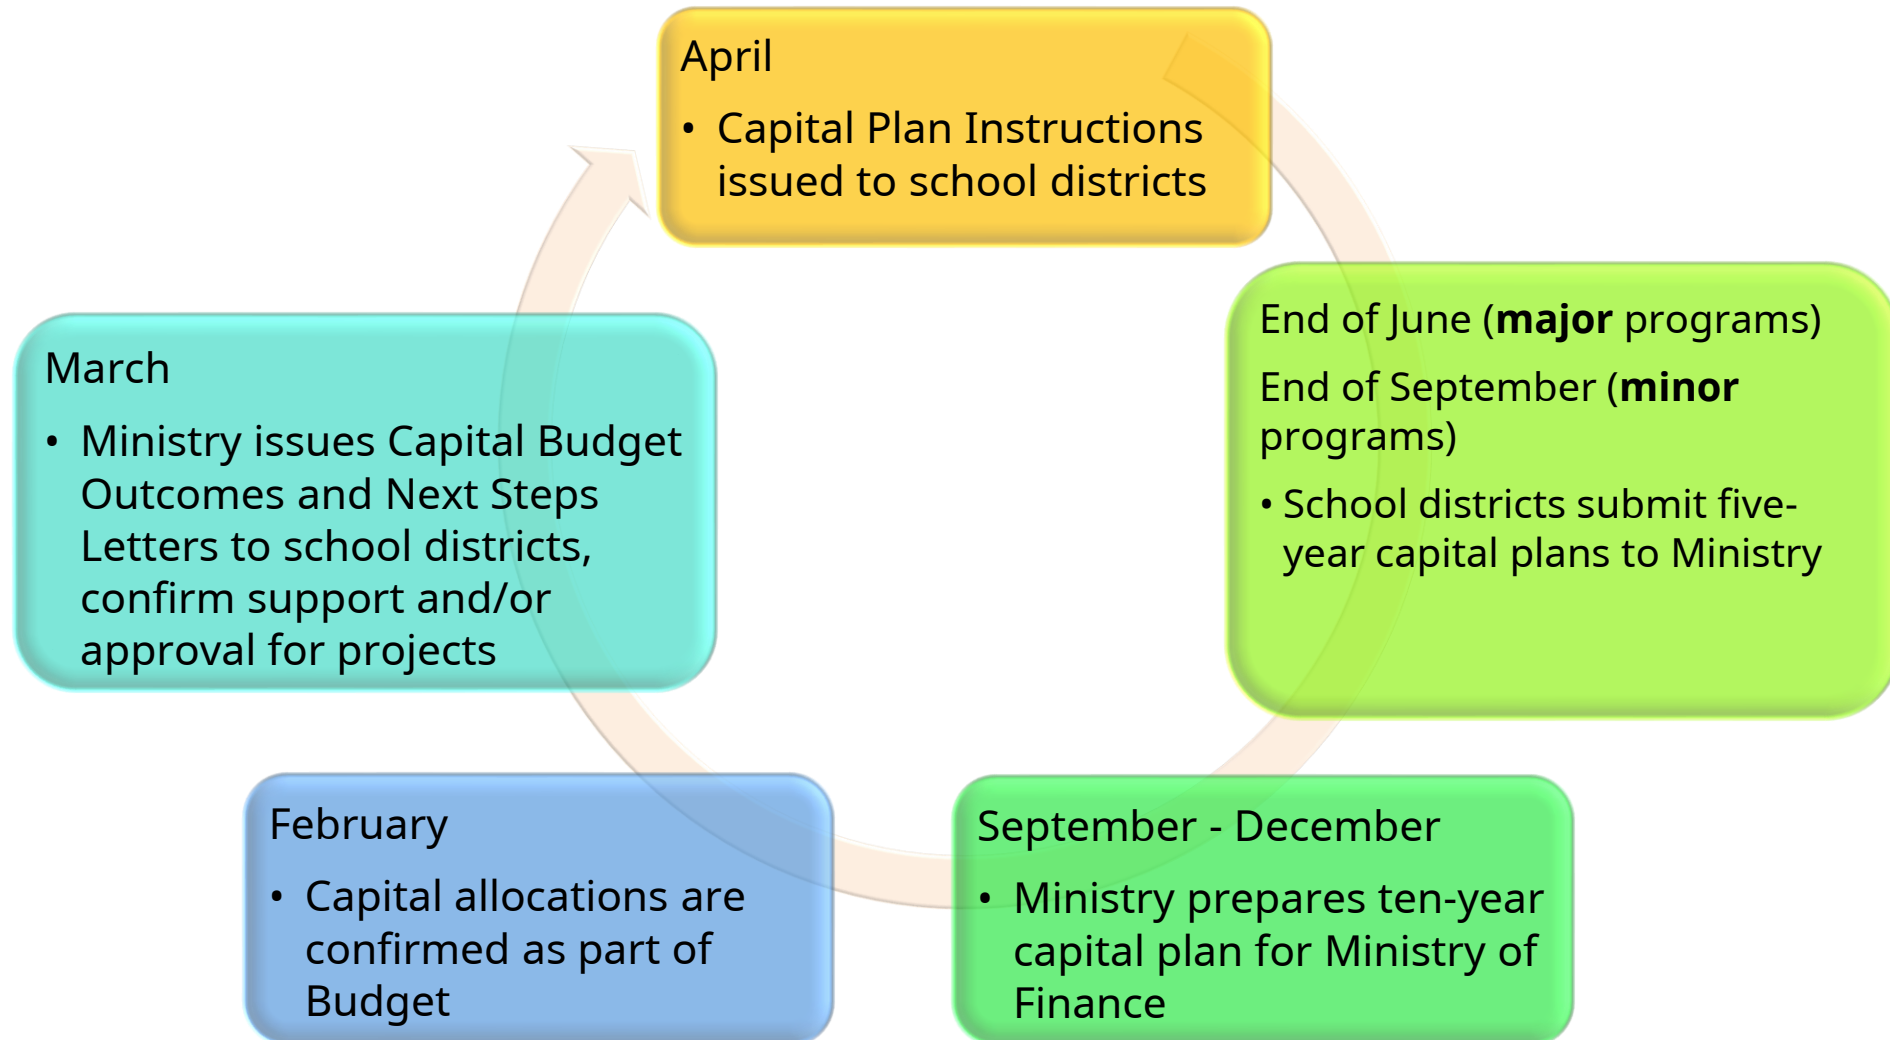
April

• Capital Plan Instructions issued to school districts

End of June (**major** programs)

End of September (**minor** programs)

• School districts submit five-year capital plans to Ministry

September - December

• Ministry prepares ten-year capital plan for Ministry of Finance

February

• Capital allocations are confirmed as part of Budget

March

• Ministry issues Capital Budget Outcomes and Next Steps Letters to school districts, confirm support and/or approval for projects